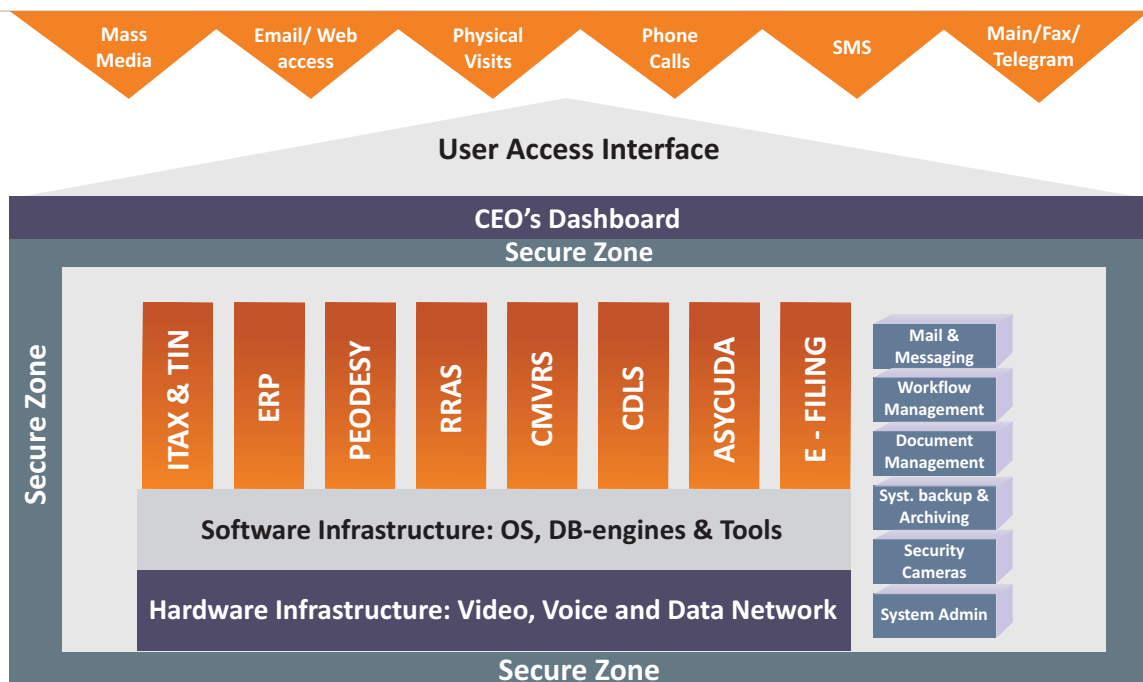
Mass Media

Email/ Web access

Physical Visits

Phone Calls

SMS

Main/Fax/ Telegram

User Access Interface

CEO’s Dashboard

Secure Zone

Secure Zone

ITAX & TIN

ERP

PEODESY

RRAS

CMVRS

CDLS

ASYCUDA

E - FILING

Mail & Messaging

Workflow Management

Document Management

Syst. backup & Archiving

Security Cameras

System Admin

Software Infrastructure: OS, DB-engines & Tools

Hardware Infrastructure: Video, Voice and Data Network

Secure Zone